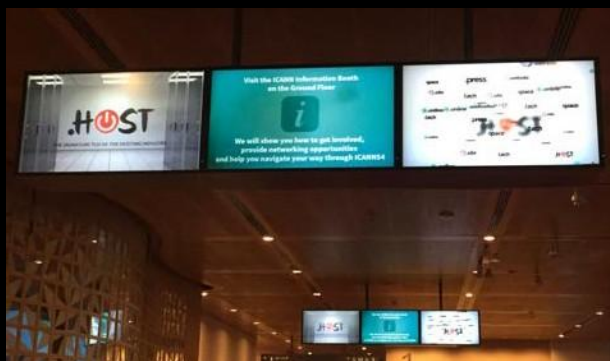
.HOST
THE SIGNATURE TLD OF THE HOSTING INDUSTRY

Visit the ICANN Information Booth on the Ground Floor

i

We will show you how to get involved, provide networking opportunities and help you navigate your way through ICANN54

.space
.press
.website
.host
.tech
.online
.site
.space
.tech
.host
.HOST
.site
.tech
.HOST

.HOST
.HOST